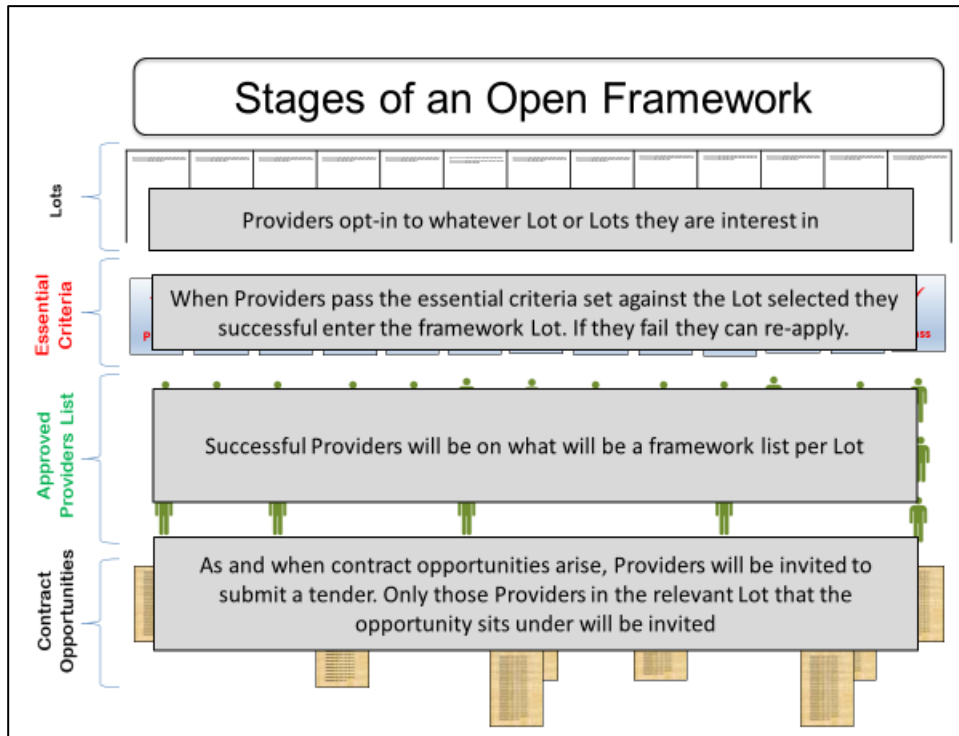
Stages of an Open Framework

Lots

Providers opt-in to whatever Lot or Lots they are interest in

Essential Criteria

When Providers pass the essential criteria set against the Lot selected they successful enter the framework Lot. If they fail they can re-apply.

Approved Providers List

Successful Providers will be on what will be a framework list per Lot

Contract Opportunities

As and when contract opportunities arise, Providers will be invited to submit a tender. Only those Providers in the relevant Lot that the opportunity sits under will be invited